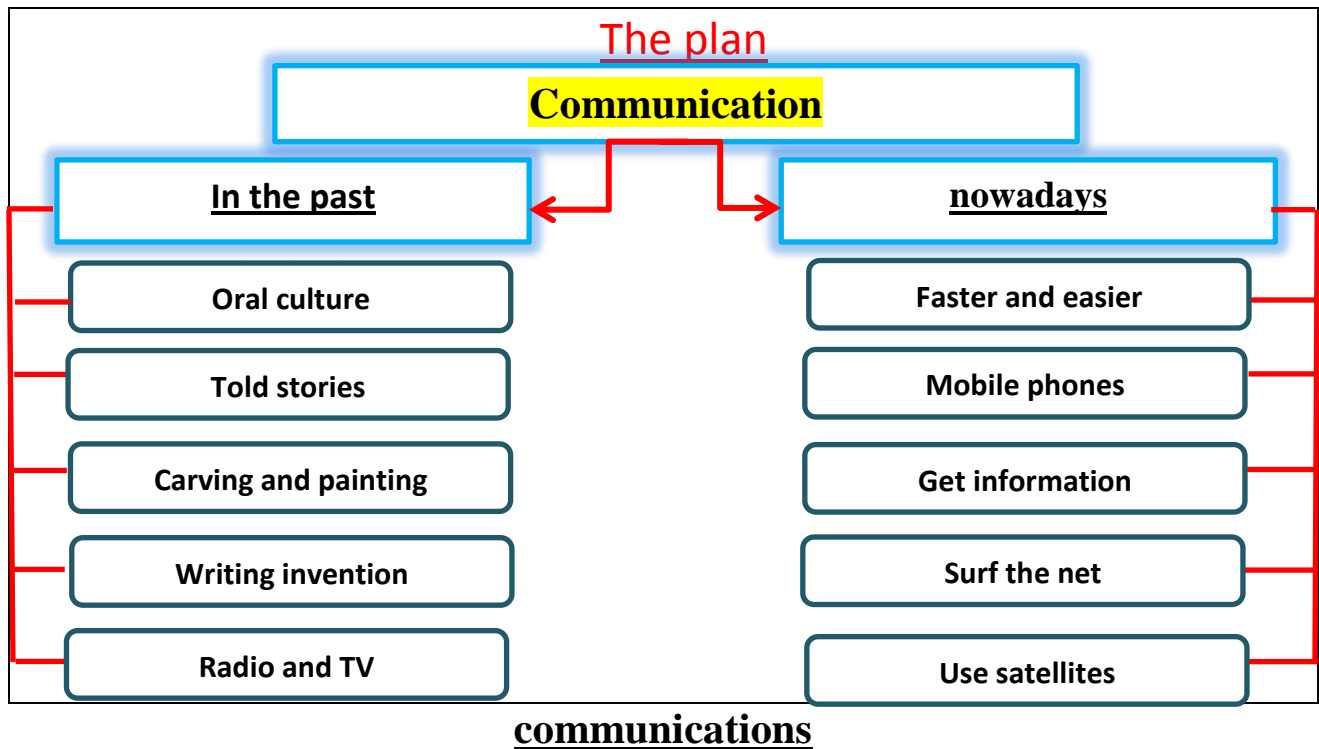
The plan

Communication

In the past

Oral culture

Told stories

Carving and painting

Writing invention

Radio and TV

nowadays

Faster and easier

Mobile phones

Get information

Surf the net

Use satellites

communications